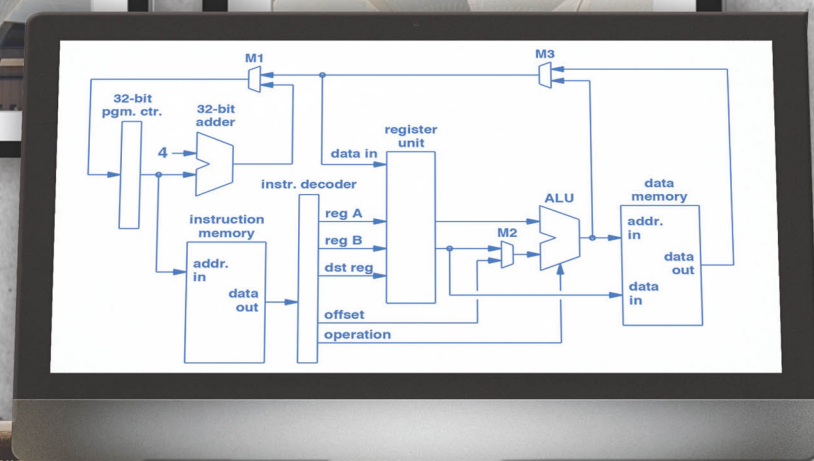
M1

M3

32-bit pgm. ctr.

32-bit adder

4

register unit

data in

instr. decoder

ALU

data memory

reg A

reg B

dst reg

M2

addr. in

data out

instruction memory

addr. in

data out

data in

offset

operation